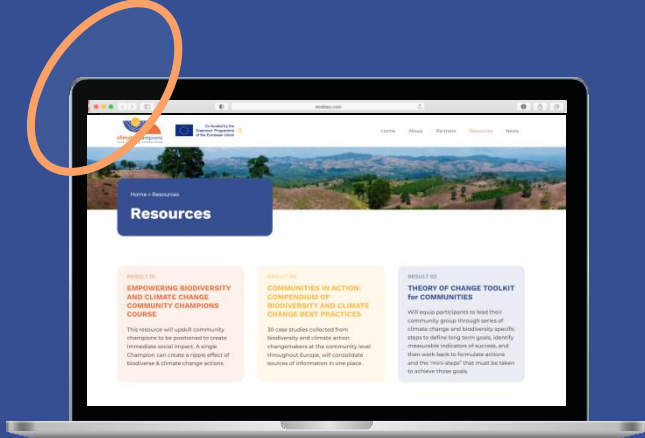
Co-funded by the Erasmus+ Programme of the European Union

Home About Partners Resources News

Home » Resources

Resources

RESULT 01

EMPOWERING BIODIVERSITY AND CLIMATE CHANGE COMMUNITY CHAMPIONS COURSE

This resource will upskill community champions to be positioned to create immediate social impact. A single Champion can create a ripple effect of biodiverse & climate change actions.

RESULT 02

COMMUNITIES IN ACTION: COMPENDIUM OF BIODIVERSITY AND CLIMATE CHANGE BEST PRACTICES

30 case studies collected from biodiversity and climate action changemakers at the community level throughout Europe, will consolidate sources of information in one place.

RESULT 03

THEORY OF CHANGE TOOLKIT for COMMUNITIES

Will equip participants to lead their community group through series of climate change and biodiversity specific steps to define long term goals, identify measurable indicators of success, and then work back to formulate actions and the "mini-steps" that must be taken to achieve those goals.